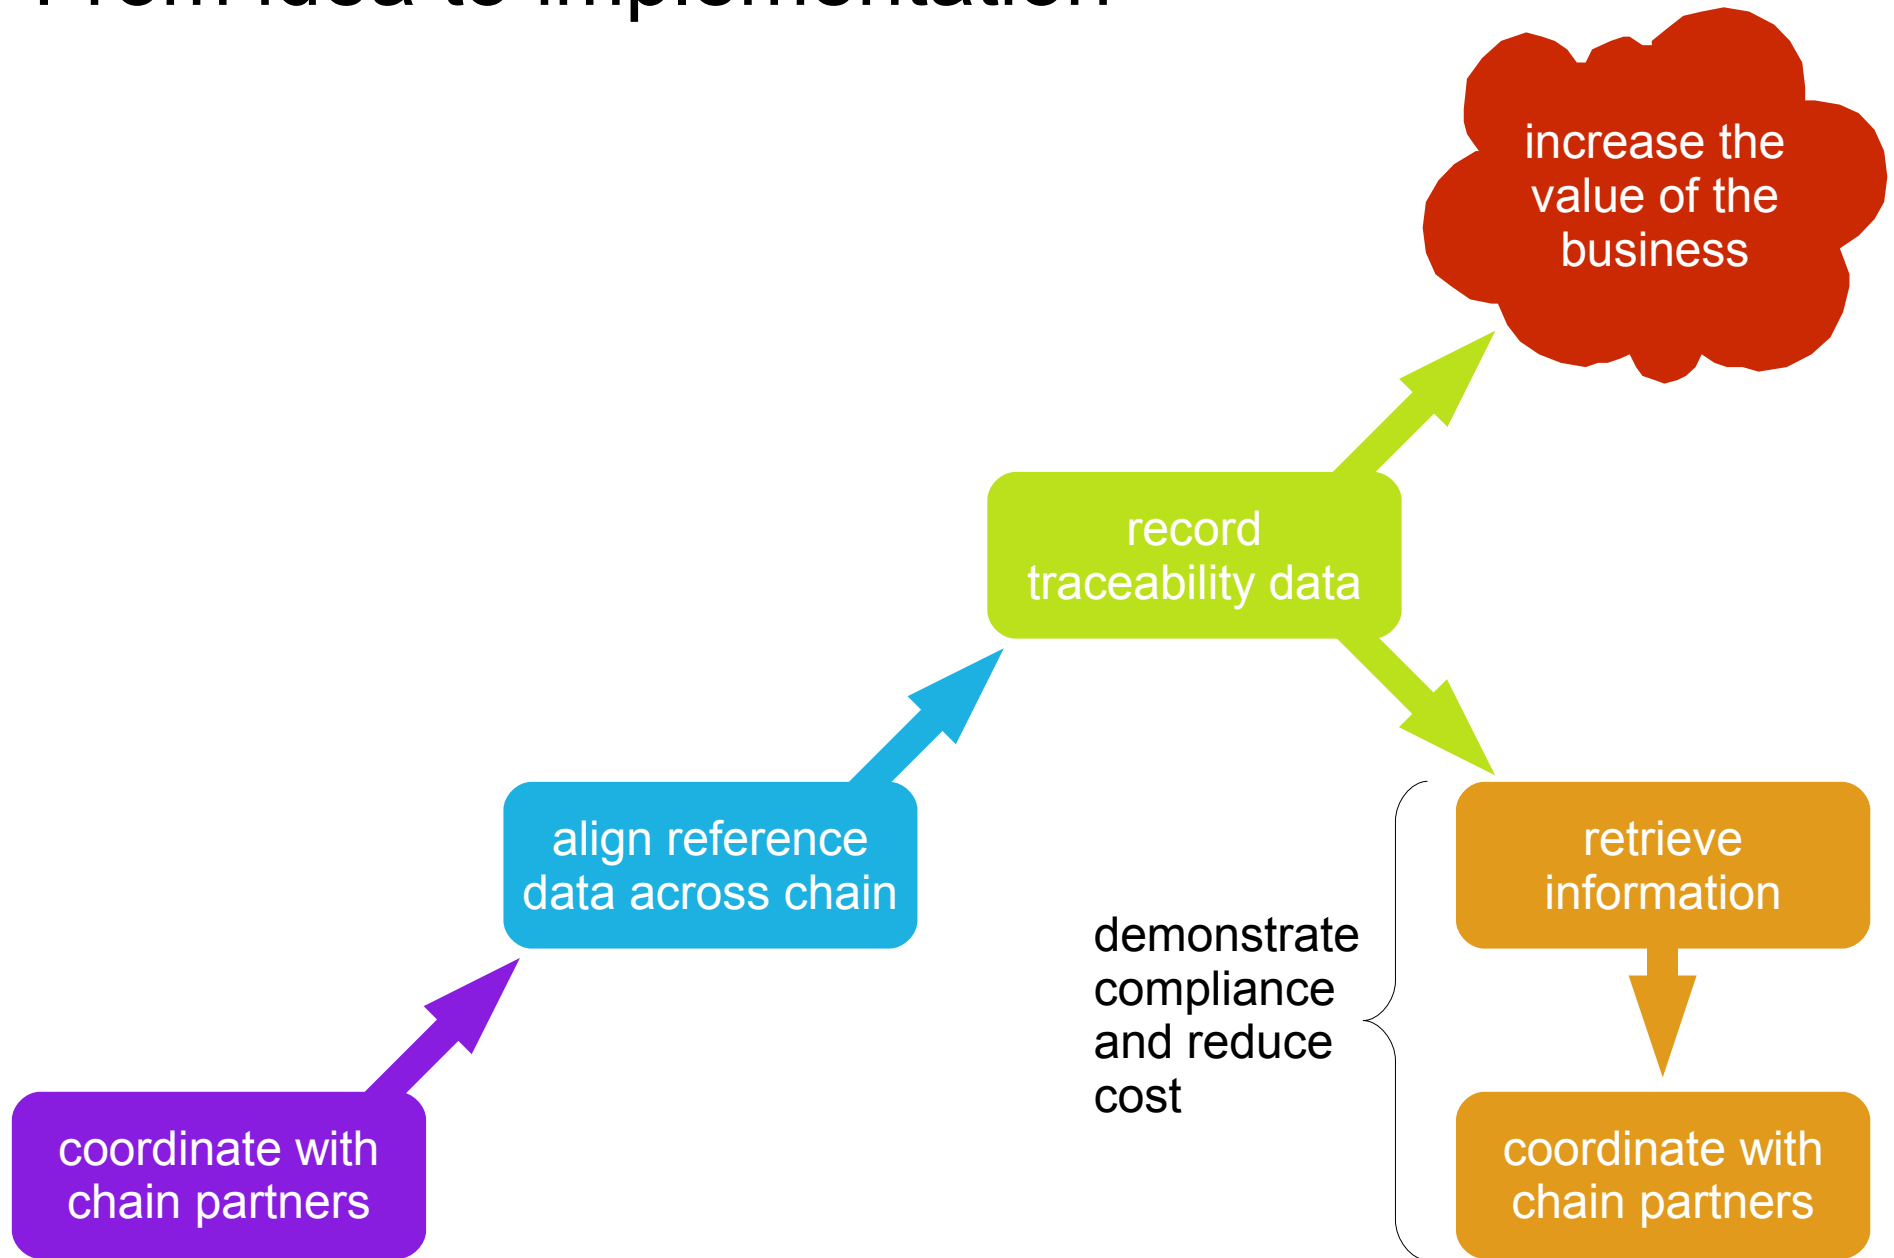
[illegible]

increase the value of the business

record traceability data

align reference data across chain

retrieve information

demonstrate compliance and reduce cost

coordinate with chain partners

coordinate with chain partners